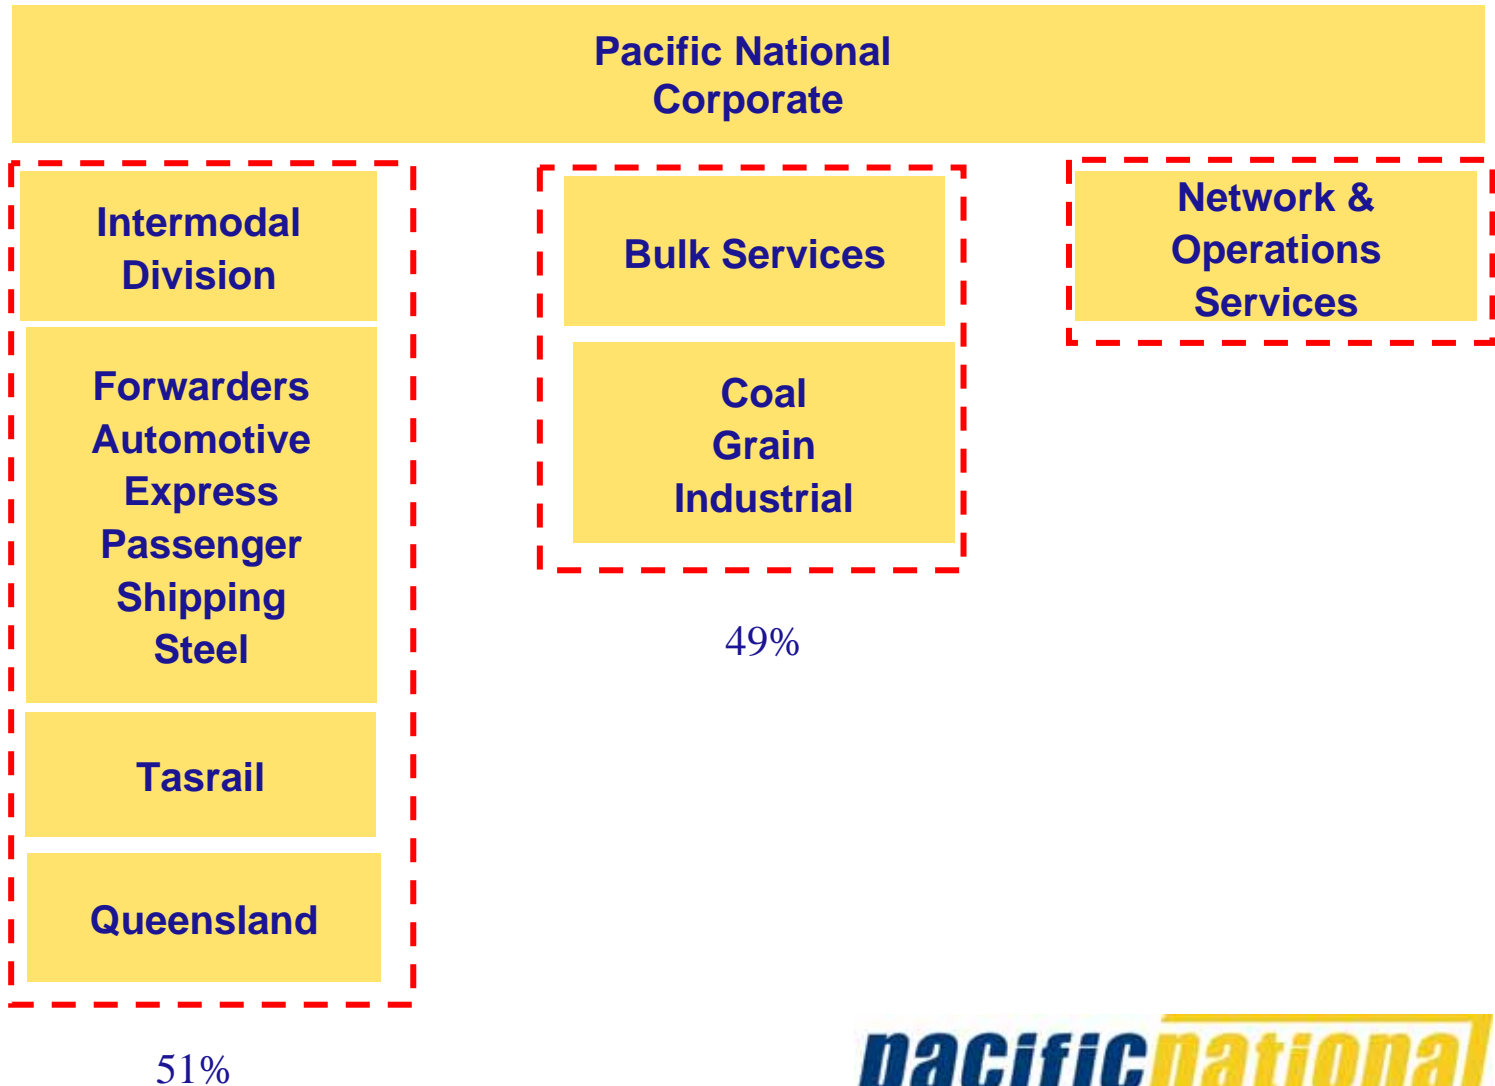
Pacific National
Corporate

Intermodal
Division

Forwarders
Automotive
Express
Passenger
Shipping
Steel

Tasrail

Queensland

51%

Bulk Services

Coal
Grain
Industrial

49%

Network &
Operations
Services

pacificnational